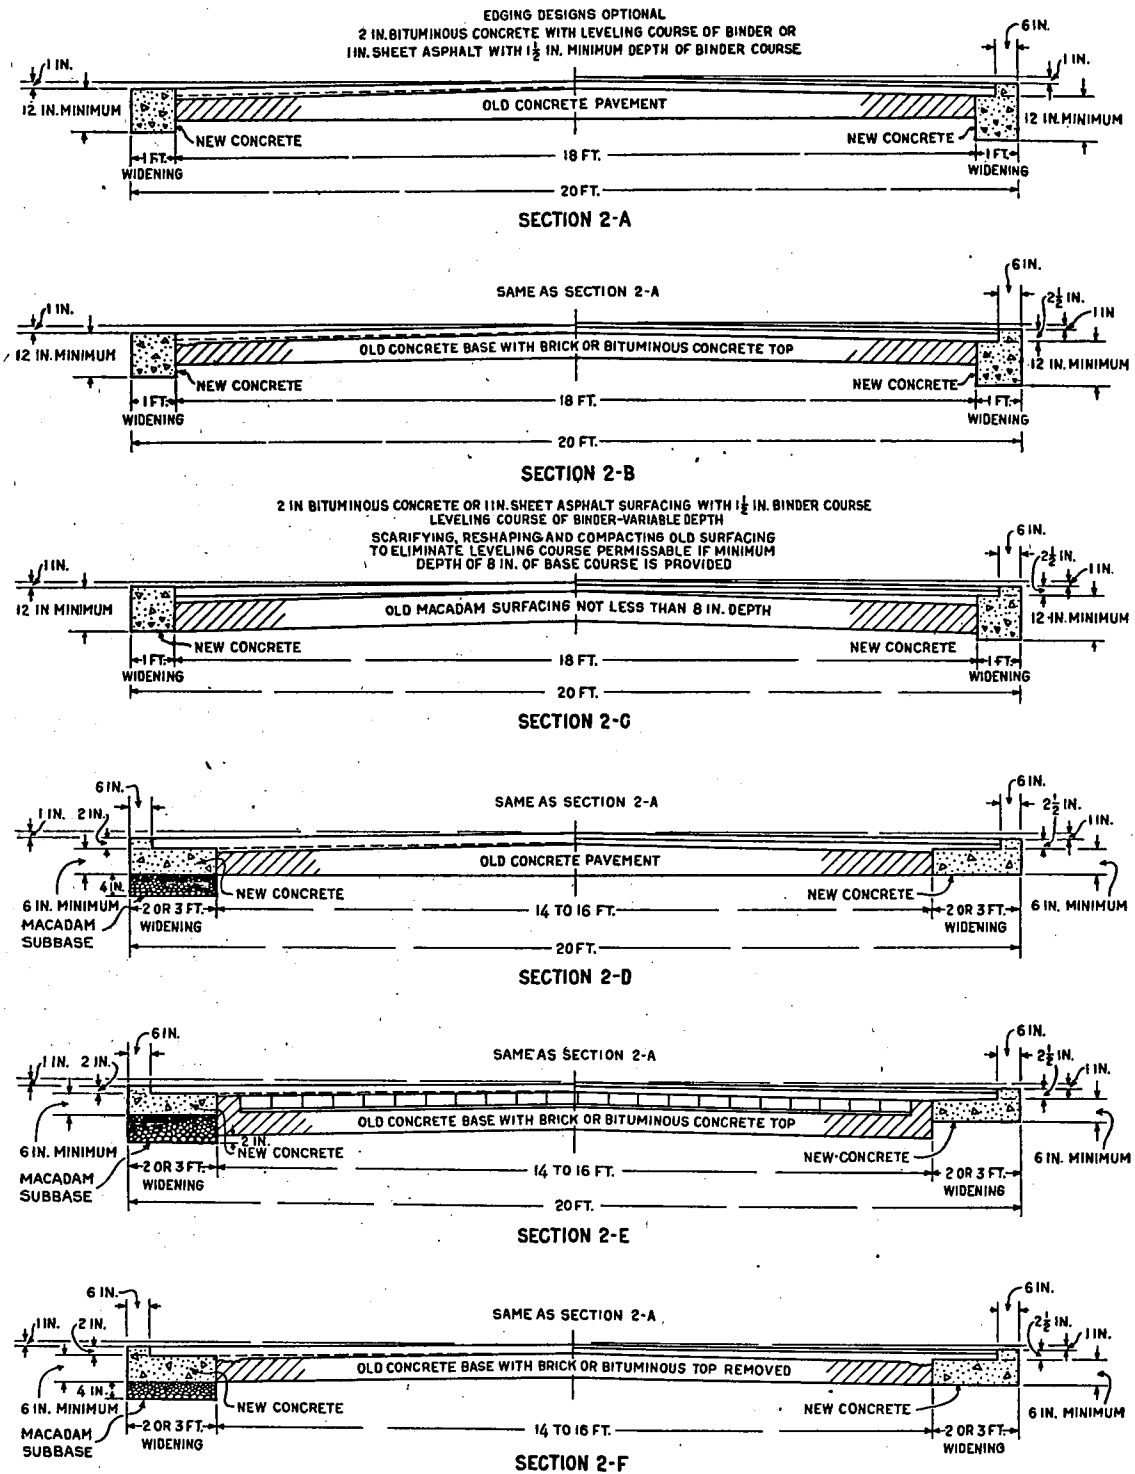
EDGING DESIGNS OPTIONAL
2 IN. BITUMINOUS CONCRETE WITH LEVELING COURSE OF BINDER OR 1 IN. SHEET ASPHALT WITH $1\frac{1}{2}$ IN. MINIMUM DEPTH OF BINDER COURSE

6 IN.
1 IN.
1 IN.
12 IN. MINIMUM
OLD CONCRETE PAVEMENT
12 IN. MINIMUM
NEW CONCRETE
NEW CONCRETE
1 FT.
WIDENING
18 FT.
1 FT.
WIDENING
20 FT.

SECTION 2-A

6 IN.
SAME AS SECTION 2-A
1 IN.
$2\frac{1}{2}$ IN.
1 IN.
12 IN. MINIMUM
OLD CONCRETE BASE WITH BRICK OR BITUMINOUS CONCRETE TOP
12 IN. MINIMUM
NEW CONCRETE
NEW CONCRETE
1 FT.
WIDENING
18 FT.
1 FT.
WIDENING
20 FT.

SECTION 2-B

2 IN BITUMINOUS CONCRETE OR 1 IN. SHEET ASPHALT SURFACING WITH $1\frac{1}{2}$ IN. BINDER COURSE
LEVELING COURSE OF BINDER-VARIABLE DEPTH
SCARIFYING, RESHAPING AND COMPACTING OLD SURFACING TO ELIMINATE LEVELING COURSE PERMISSABLE IF MINIMUM DEPTH OF 8 IN. OF BASE COURSE IS PROVIDED

6 IN.
1 IN.
$2\frac{1}{2}$ IN.
1 IN.
12 IN MINIMUM
OLD MACADAM SURFACING NOT LESS THAN 8 IN. DEPTH
12 IN. MINIMUM
NEW CONCRETE
NEW CONCRETE
1 FT.
WIDENING
18 FT.
1 FT.
WIDENING
20 FT.

SECTION 2-C

6 IN.
6 IN.
SAME AS SECTION 2-A
1 IN.
2 IN.
$2\frac{1}{2}$ IN.
1 IN.
OLD CONCRETE PAVEMENT
4 IN.
NEW CONCRETE
NEW CONCRETE
6 IN. MINIMUM
MACADAM SUBBASE
2 OR 3 FT.
WIDENING
14 TO 16 FT.
2 OR 3 FT.
WIDENING
6 IN. MINIMUM
20 FT.

SECTION 2-D

6 IN.
6 IN.
SAME AS SECTION 2-A
1 IN.
2 IN.
$2\frac{1}{2}$ IN.
1 IN.
OLD CONCRETE BASE WITH BRICK OR BITUMINOUS CONCRETE TOP
6 IN. MINIMUM
2 IN.
NEW CONCRETE
NEW CONCRETE
6 IN. MINIMUM
MACADAM SUBBASE
2 OR 3 FT.
WIDENING
14 TO 16 FT.
2 OR 3 FT.
WIDENING
20 FT.

SECTION 2-E

6 IN.
6 IN.
SAME AS SECTION 2-A
1 IN.
2 IN.
$2\frac{1}{2}$ IN.
1 IN.
OLD CONCRETE BASE WITH BRICK OR BITUMINOUS TOP REMOVED
4 IN.
6 IN. MINIMUM
NEW CONCRETE
NEW CONCRETE
6 IN. MINIMUM
MACADAM SUBBASE
2 OR 3 FT.
WIDENING
14 TO 16 FT.
2 OR 3 FT.
WIDENING

SECTION 2-F